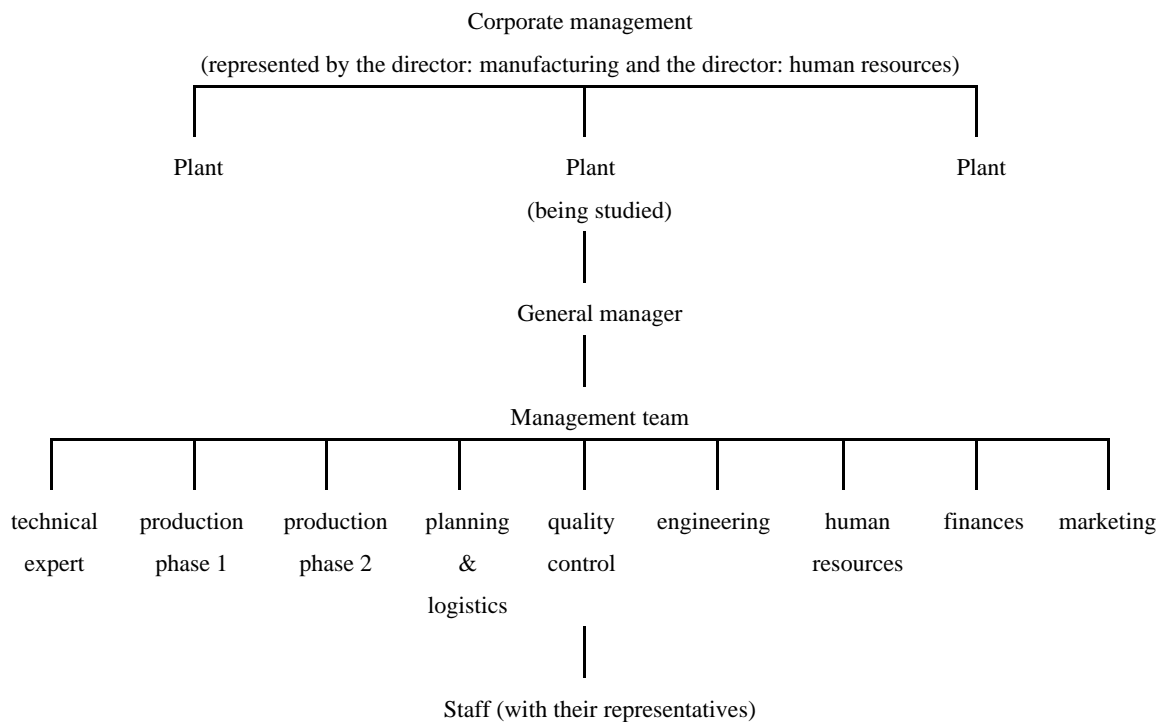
Corporate management
(represented by the director: manufacturing and the director: human resources)

Plant

Plant
(being studied)

Plant

General manager

Management team

technical expert

production phase 1

production phase 2

planning & logistics

quality control

engineering

human resources

finances

marketing

Staff (with their representatives)